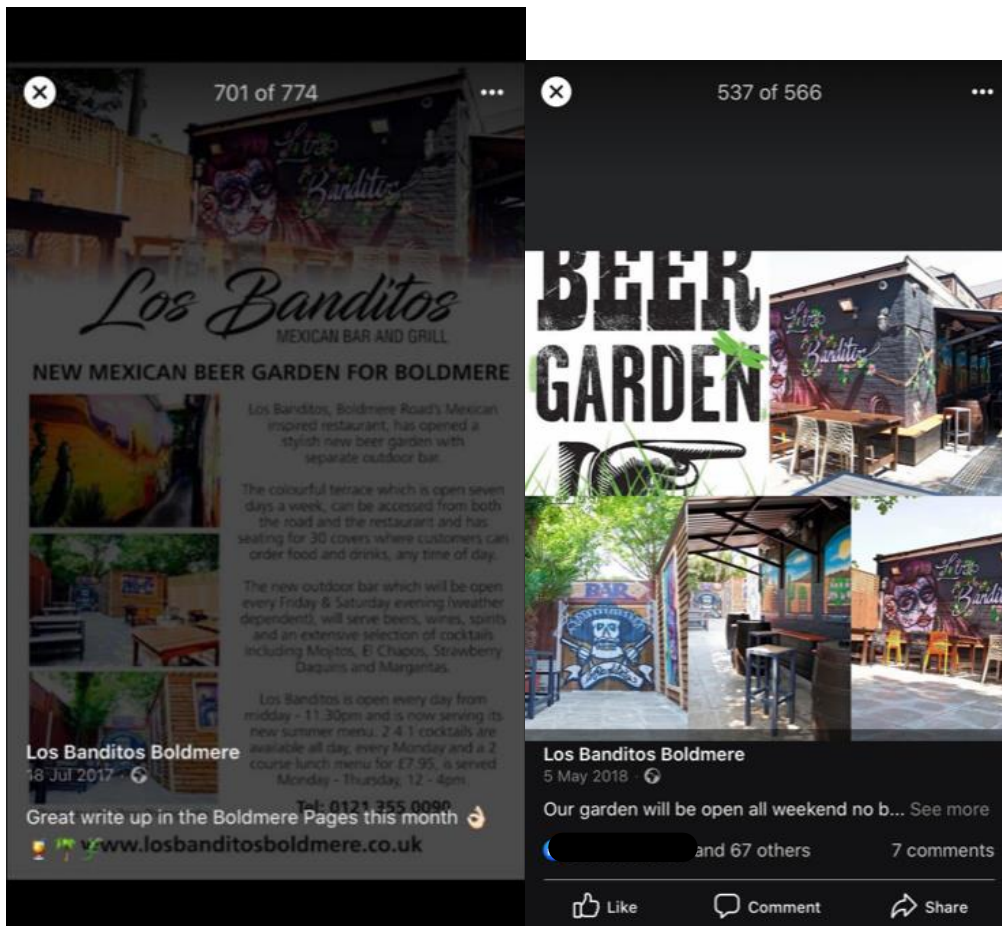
701 of 774

Los Banditos

Los Banditos
MEXICAN BAR AND GRILL

NEW MEXICAN BEER GARDEN FOR BOLDMERE

Los Banditos, Boldmere Road's Mexican inspired restaurant, has opened a stylish new beer garden with separate outdoor bar.

The colourful terrace which is open seven days a week, can be accessed from both the road and the restaurant and has seating for 30 covers where customers can order food and drinks, any time of day.

The new outdoor bar which will be open every Friday & Saturday evening (weather dependent), will serve beers, wines, spirits and an extensive selection of cocktails including Mojitos, El Chapos, Strawberry Daquiris and Margaritas.

Los Banditos is open every day from midday - 11:30pm and is now serving its new summer menu. 2 4 1 cocktails are available all day, every Monday and a 2 course lunch menu for £7.95, is served Monday - Thursday, 12 - 4pm.

Tel: 0121 355 0090
www.losbanditosboldmere.co.uk

Los Banditos Boldmere
18 Jul 2017 ·

Great write up in the Boldmere Pages this month 👌
🍹🌴🌱

537 of 566

BEER GARDEN

Los Banditos

BAR

Los Banditos Boldmere
5 May 2018 ·

Our garden will be open all weekend no b... See more

and 67 others
7 comments

Like
Comment
Share